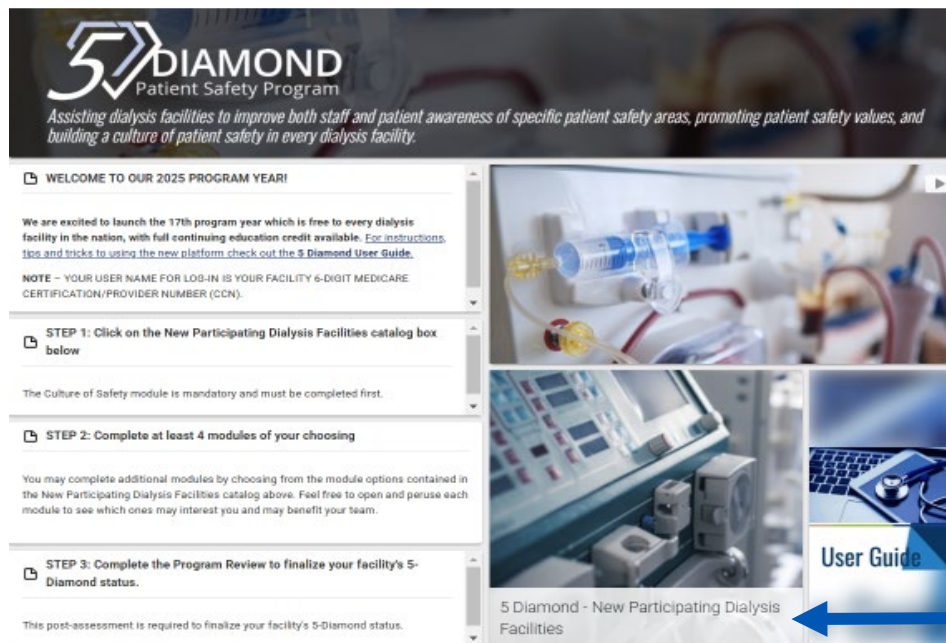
5 DIAMOND
Patient Safety Program

Assisting dialysis facilities to improve both staff and patient awareness of specific patient safety areas, promoting patient safety values, and building a culture of patient safety in every dialysis facility.

WELCOME TO OUR 2025 PROGRAM YEAR!

We are excited to launch the 17th program year which is free to every dialysis facility in the nation, with full continuing education credit available. For instructions, tips and tricks to using the new platform check out the 5 Diamond User Guide.

NOTE – YOUR USER NAME FOR LOG-IN IS YOUR FACILITY 6-DIGIT MEDICARE CERTIFICATION/PROVIDER NUMBER (CCN).

STEP 1: Click on the New Participating Dialysis Facilities catalog box below

The Culture of Safety module is mandatory and must be completed first.

STEP 2: Complete at least 4 modules of your choosing

You may complete additional modules by choosing from the module options contained in the New Participating Dialysis Facilities catalog above. Feel free to open and peruse each module to see which ones may interest you and may benefit your team.

STEP 3: Complete the Program Review to finalize your facility's 5-Diamond status.

This post-assessment is required to finalize your facility's 5-Diamond status.

5 Diamond - New Participating Dialysis Facilities

User Guide